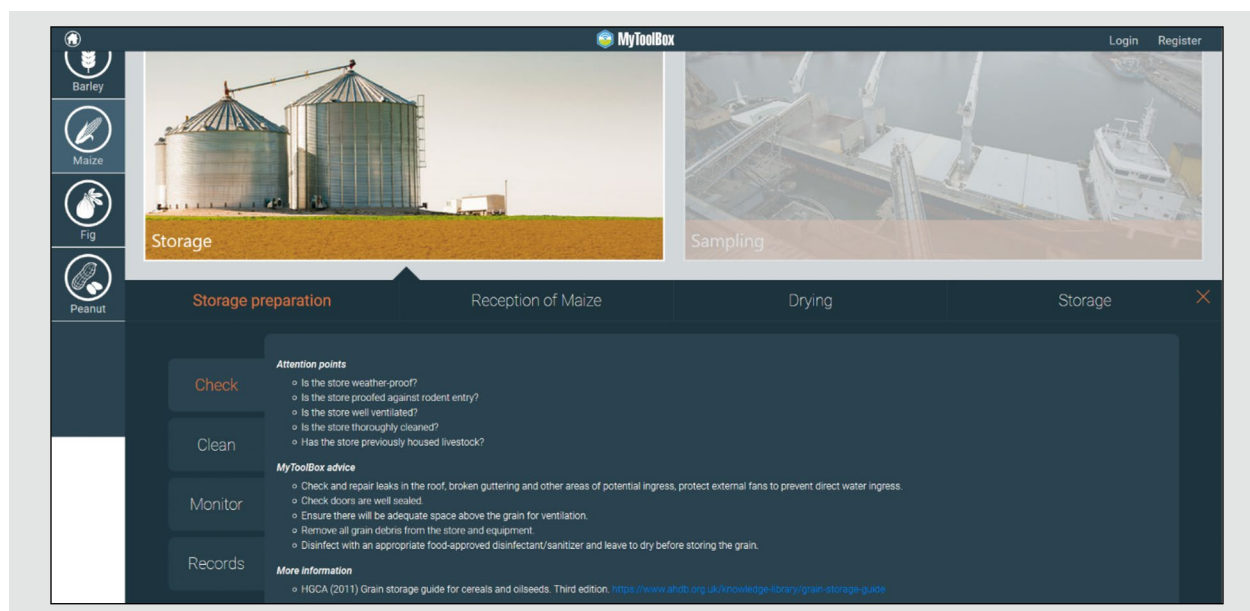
MyToolBox

Login Register

Barley

Maize

Fig

Peanut

Storage

Sampling

Storage preparation

Reception of Maize

Drying

Storage

Check

Clean

Monitor

Records

*Attention points*

- Is the store weather-proof?
- Is the store proofed against rodent entry?
- Is the store well ventilated?
- Is the store thoroughly cleaned?
- Has the store previously housed livestock?

*MyToolBox advice*

- Check and repair leaks in the roof, broken guttering and other areas of potential ingress, protect external fans to prevent direct water ingress.
- Check doors are well sealed.
- Ensure there will be adequate space above the grain for ventilation.
- Remove all grain debris from the store and equipment.
- Disinfect with an appropriate food-approved disinfectant/sanitizer and leave to dry before storing the grain.

*More information*

- HGCA (2011) Grain storage guide for cereals and oilseeds. Third edition. https://www.ahdb.org.uk/knowledge-library/grain-storage-guide